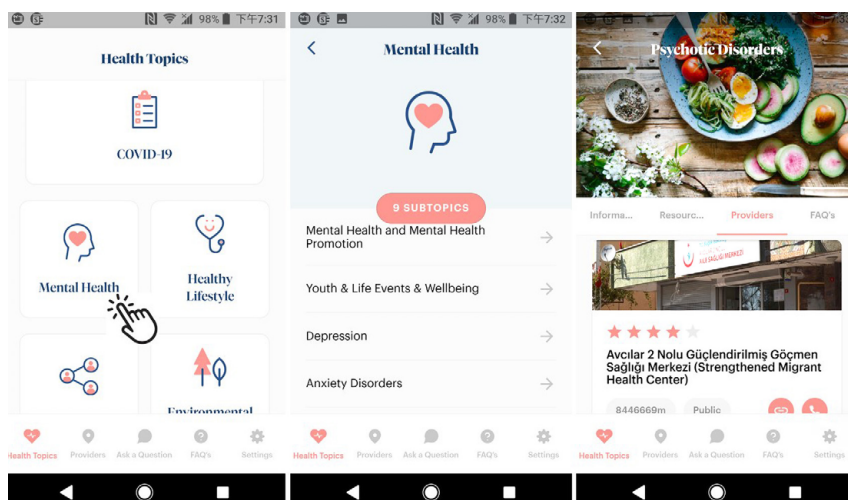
98% 下午7:31

Health Topics

COVID-19

Mental Health

Healthy Lifestyle

Environmental

Health Topics Providers Ask a Question FAQ's Settings

98% 下午7:32

Mental Health

9 SUBTOPICS

Mental Health and Mental Health Promotion

Youth & Life Events & Wellbeing

Depression

Anxiety Disorders

Health Topics Providers Ask a Question FAQ's Settings

Psychotic Disorders

Informa... Resourc... Providers FAQ's

Avcılar 2 Nolu Güçlendirilmiş Göçmen Sağlığı Merkezi (Strengthened Migrant Health Center)

8446669m Public

Health Topics Providers Ask a Question FAQ's Settings